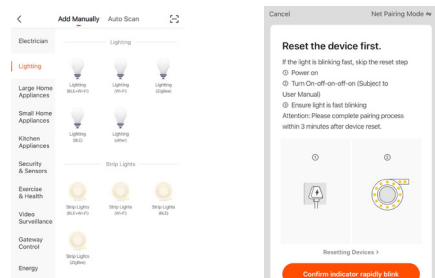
<

Add Manually Auto Scan

Electrician

Lighting

Large Home Appliances

Small Home Appliances

Kitchen Appliances

Security & Sensors

Exercise & Health

Video Surveillance

Gateway Control

Energy

Lighting

Lighting (BLE+Wi-Fi)

Lighting (Wi-Fi)

Lighting (Zigbee)

Lighting (BLE)

Lighting (other)

Strip Lights

Strip Lights (BLE+Wi-Fi)

Strip Lights (Wi-Fi)

Strip Lights (BLE)

Strip Lights (Zigbee)

Cancel

Net Pairing Mode

Reset the device first.

If the light is blinking fast, skip the reset step
① Power on
② Turn On-off-on-off-on (Subject to User Manual)
③ Ensure light is fast blinking
Attention: Please complete pairing process within 3 minutes after device reset.

①

②

Resetting Devices >

Confirm indicator rapidly blink